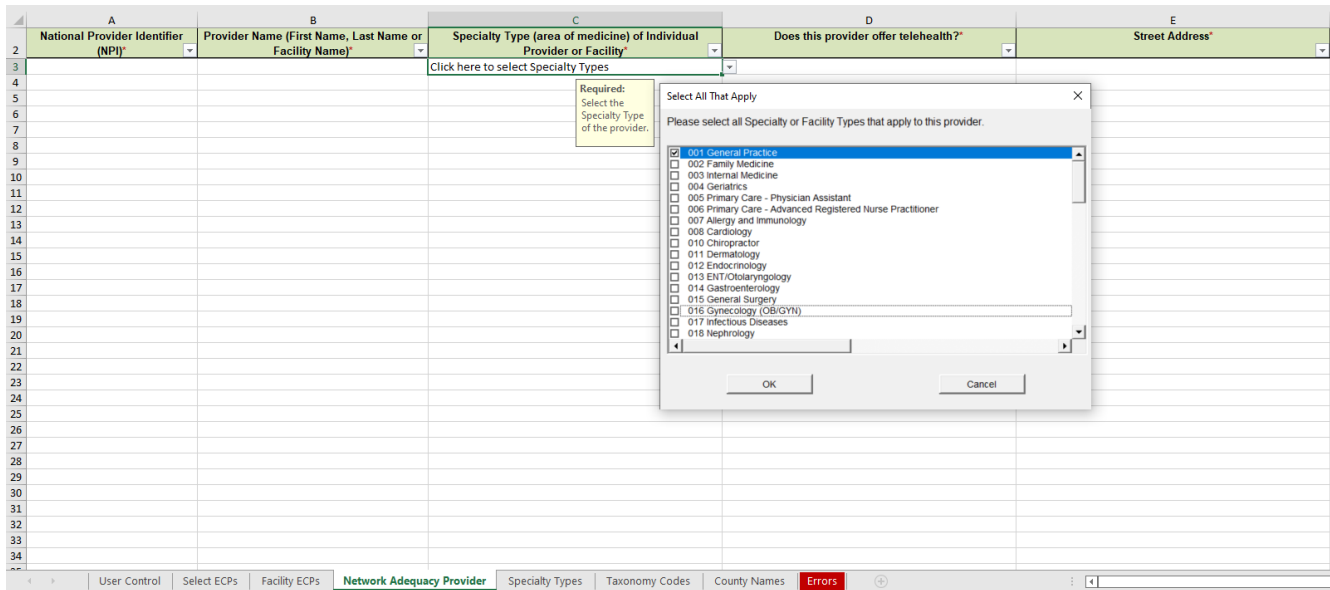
| | A | B | C | D | E |
|---|---|---|---|---|---|
| 2 | National Provider Identifier (NPI)* | Provider Name (First Name, Last Name or Facility Name)* | Specialty Type (area of medicine) of Individual Provider or Facility* | Does this provider offer telehealth?* | Street Address* |
| 3 | | | Click here to select Specialty Types | | |

4 5 6 7 8 9 10 11 12 13 14 15 16 17 18 19 20 21 22 23 24 25 26 27 28 29 30 31 32 33 34

Required:
Select the Specialty Type of the provider.

Select All That Apply

Please select all Specialty or Facility Types that apply to this provider.

001 General Practice
002 Family Medicine
003 Internal Medicine
004 Geriatrics
005 Primary Care - Physician Assistant
006 Primary Care - Advanced Registered Nurse Practitioner
007 Allergy and Immunology
008 Cardiology
010 Chiropractor
011 Dermatology
012 Endocrinology
013 ENT/Otolaryngology
014 Gastroenterology
015 General Surgery
016 Gynecology (OB/GYN)
017 Infectious Diseases
018 Nephrology

OK
Cancel

User Control | Select ECPs | Facility ECPs | Network Adequacy Provider | Specialty Types | Taxonomy Codes | County Names | Errors